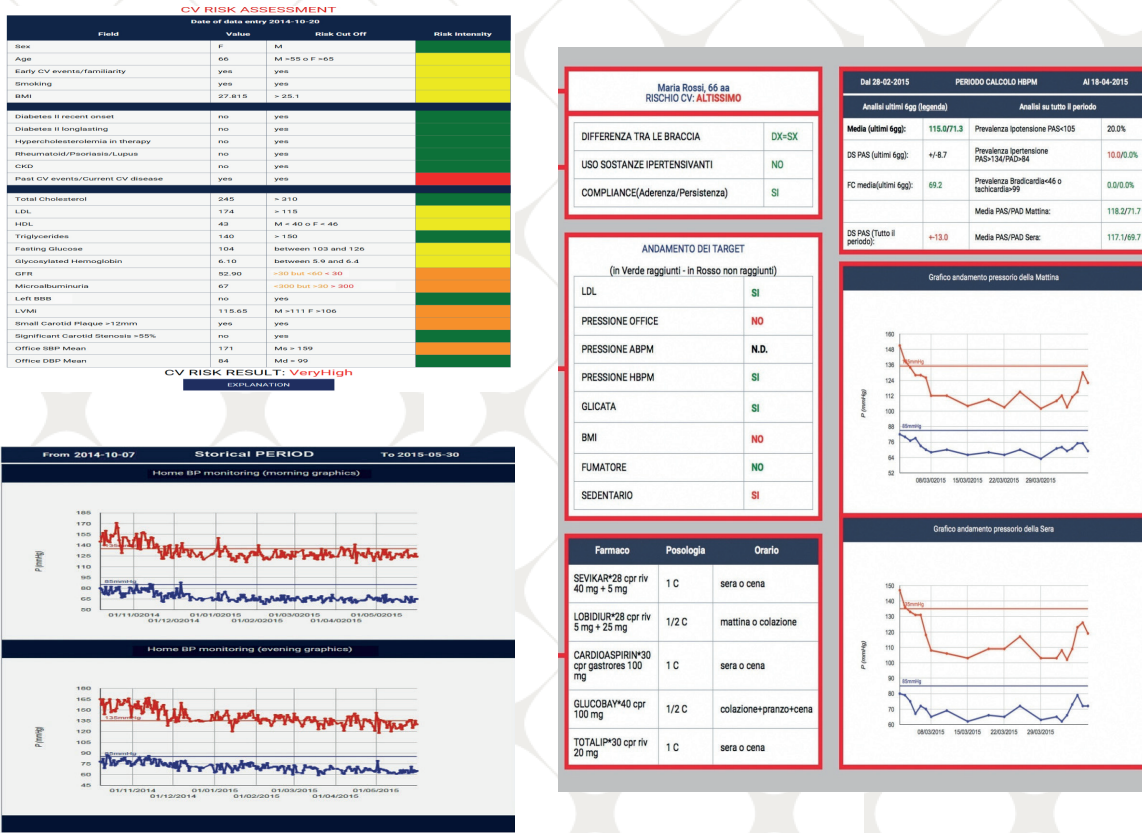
CV RISK ASSESSMENT

Date of data entry 2014-10-20

| Field | Value | Risk Cut Off | Risk Intensity |
|---|---|---|---|
| Sex | F | M | |
| Age | 66 | M >55 o F >65 | |
| Early CV events/familiarity | yes | yes | |
| Smoking | yes | yes | |
| BMI | 27.815 | > 25.1 | |
| Diabetes II recent onset | no | yes | |
| Diabetes II longlasting | no | yes | |
| Hypercholesterolemia in therapy | no | yes | |
| Rheumatoid/Psoriasis/Lupus | no | yes | |
| CKD | no | yes | |
| Past CV events/Current CV disease | yes | yes | |
| Total Cholesterol | 245 | > 310 | |
| LDL | 174 | > 115 | |
| HDL | 43 | M < 40 o F < 46 | |
| Triglycerides | 140 | > 150 | |
| Fasting Glucose | 104 | between 103 and 126 | |
| Glycosylated Hemoglobin | 6.10 | between 5.9 and 6.4 | |
| GFR | 52.90 | >30 but <60 < 30 | |
| Microalbuminuria | 67 | <300 but >30 > 300 | |
| Left BBB | no | yes | |
| LVMi | 115.65 | M >111 F >106 | |
| Small Carotid Plaque >12mm | yes | yes | |
| Significant Carotid Stenosis >55% | no | yes | |
| Office SBP Mean | 171 | Ms > 159 | |
| Office DBP Mean | 84 | Md > 99 | |

CV RISK RESULT: VeryHigh
EXPLANATION

From 2014-10-07 Storical PERIOD To 2015-05-30

Home BP monitoring (morning graphics)
185 170 155 140 125 110 95 80 65 50
P (mmHg)
135mmHg
85mmHg
01/11/2014 01/12/2014 01/01/2015 01/02/2015 01/03/2015 01/04/2015 01/05/2015

Home BP monitoring (evening graphics)
180 165 150 135 120 105 90 75 60 45
P (mmHg)
135mmHg
85mmHg
01/11/2014 01/12/2014 01/01/2015 01/02/2015 01/03/2015 01/04/2015 01/05/2015

Maria Rossi, 66 aa
RISCHIO CV: ALTISSIMO

| | |
|---|---|
| DIFFERENZA TRA LE BRACCIA | DX=SX |
| USO SOSTANZE IPERTENSIVANTI | NO |
| COMPLIANCE(Aderenza/Persistenza) | SI |

ANDAMENTO DEI TARGET
(in Verde raggiunti - in Rosso non raggiunti)

| | |
|---|---|
| LDL | SI |
| PRESSIONE OFFICE | NO |
| PRESSIONE ABPM | N.D. |
| PRESSIONE HBPM | SI |
| GLICATA | SI |
| BMI | NO |
| FUMATORE | NO |
| SEDENTARIO | SI |

| Farmaco | Posologia | Orario |
|---|---|---|
| SEVIKAR*28 cpr riv 40 mg + 5 mg | 1 C | sera o cena |
| LOBIDIUR*28 cpr riv 5 mg + 25 mg | 1/2 C | mattina o colazione |
| CARDIOASPIRIN*30 cpr gastrores 100 mg | 1 C | sera o cena |
| GLUCOBAY*40 cpr 100 mg | 1/2 C | colazione+pranzo+cena |
| TOTALIP*30 cpr riv 20 mg | 1 C | sera o cena |

Dal 28-02-2015 PERIODO CALCOLO HBPM Al 18-04-2015

| Analisi ultimi 6gg (legenda) | | Analisi su tutto il periodo | |
|---|---|---|---|
| Media (ultimi 6gg): | 115.0/71.3 | Prevalenza Ipotensione PAS<105 | 20.0% |
| DS PAS (ultimi 6gg): | +/-8.7 | Prevalenza Ipertensione PAS>134/PAD>84 | 10.0/0.0% |
| FC media(ultimi 6gg): | 69.2 | Prevalenza Bradicardia<46 o tachicardia>99 | 0.0/0.0% |
| | | Media PAS/PAD Mattina: | 118.2/71.7 |
| DS PAS (Tutto il periodo): | +13.0 | Media PAS/PAD Sera: | 117.1/69.7 |

Grafico andamento pressorio della Mattina
160 148 136 124 112 100 88 76 64 52
P (mmHg)
135mmHg
85mmHg
08/03/2015 15/03/2015 22/03/2015 29/03/2015

Grafico andamento pressorio della Sera
150 140 130 120 110 100 90 80 70 60
P (mmHg)
135mmHg
85mmHg
08/03/2015 15/03/2015 22/03/2015 29/03/2015